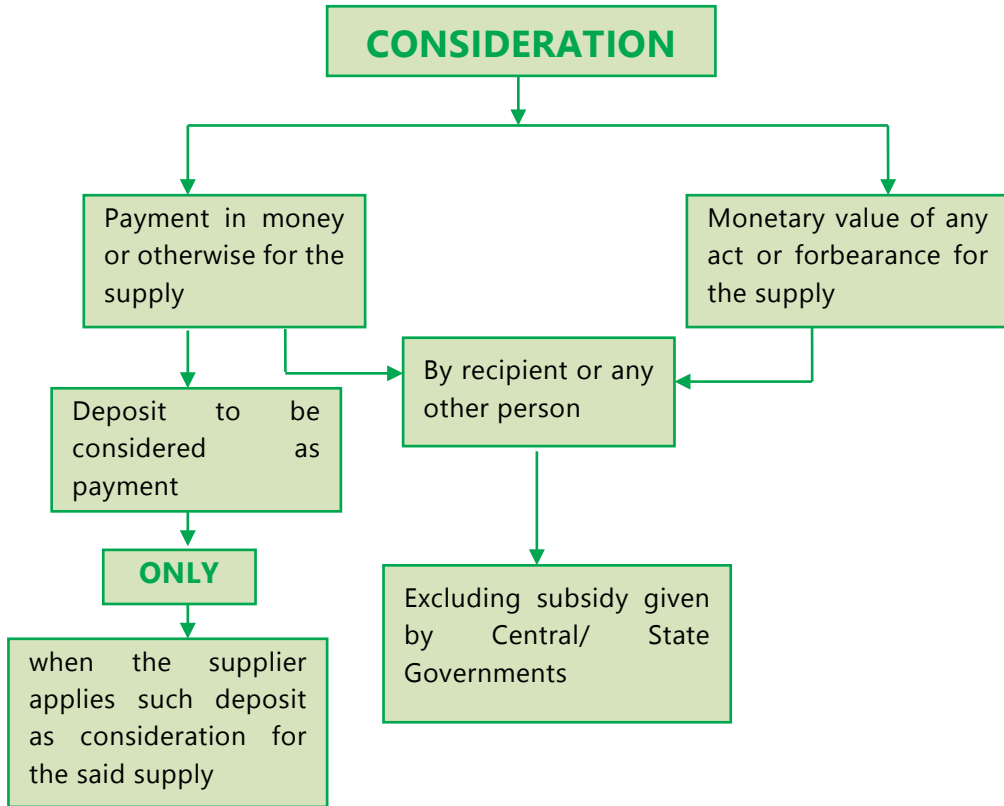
CONSIDERATION

Payment in money or otherwise for the supply

Monetary value of any act or forbearance for the supply

By recipient or any other person

Deposit to be considered as payment

ONLY

when the supplier applies such deposit as consideration for the said supply

Excluding subsidy given by Central/ State Governments